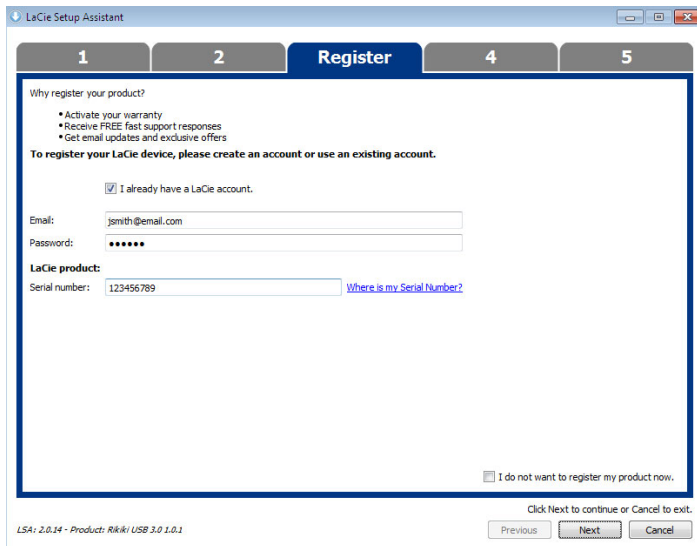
LaCie Setup Assistant

1
2
Register
4
5

Why register your product?

• Activate your warranty
• Receive FREE fast support responses
• Get email updates and exclusive offers

To register your LaCie device, please create an account or use an existing account.

I already have a LaCie account.

Email: jsmith@email.com
Password: ••••••

LaCie product:
Serial number: 123456789 Where is my Serial Number?

I do not want to register my product now.

Click Next to continue or Cancel to exit.

LSA: 2.0.14 - Product: Rikiki USB 3.0 1.0.1

Previous Next Cancel